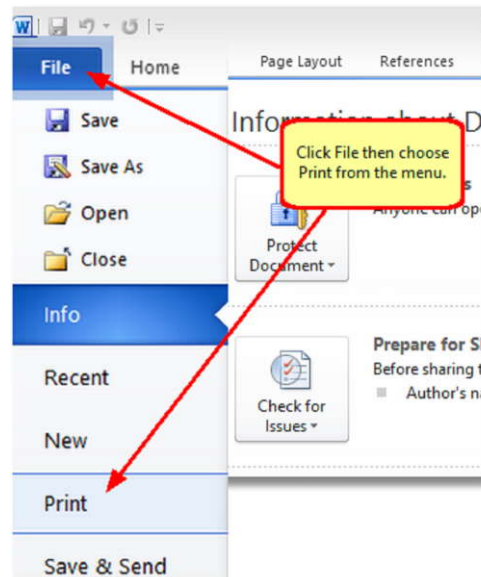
File
Home
Page Layout
References
Save
Save As
Open
Close
Info
Recent
New
Print
Save & Send
Information about D
Click File then choose Print from the menu.
Protect Document
s
Anyone can op
Check for Issues
Prepare for S
Before sharing t
Author's n